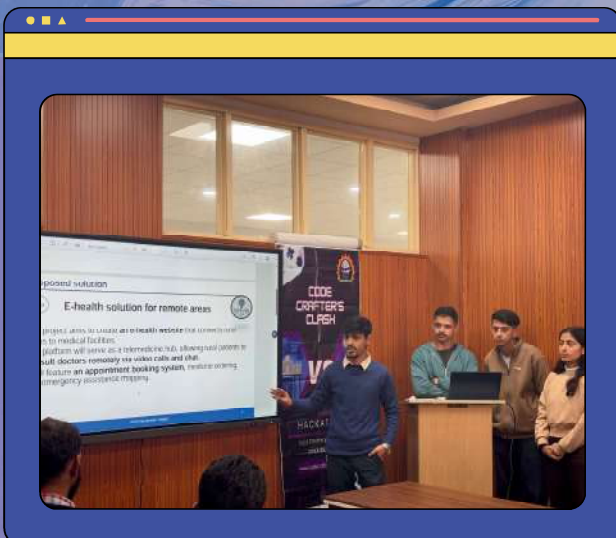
oposed Solution

E-health solution for remote areas

project aims to create an e-health website that connects rural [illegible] to medical facilities.

platform will serve as a telemedicine hub, allowing rural patients to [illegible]sult doctors remotely via video calls and chat.

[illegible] feature an appointment booking system, medicine ordering, emergency assistance mapping.

CODE CRAFTER'S CLASH

V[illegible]

HACKAT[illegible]